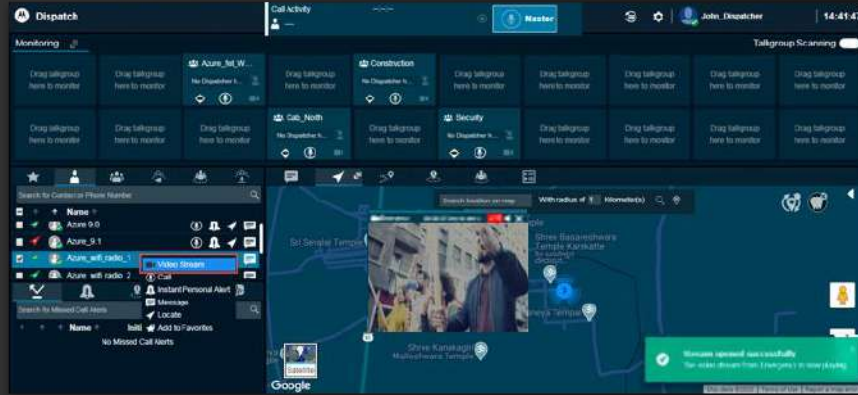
Dispatch

Call Activity

--:--

Master

John_Dispatcher

14:41:4

Monitoring

Talkgroup Scanning

Drag talkgroup here to monitor

Drag talkgroup here to monitor

Azure_fel_W...
No Dispatcher h...

Drag talkgroup here to monitor

Construction
No Dispatcher h...

Drag talkgroup here to monitor

Drag talkgroup here to monitor

Drag talkgroup here to monitor

Drag talkgroup here to monitor

Drag talkgroup here to monitor

Drag talkgroup here to monitor

Drag talkgroup here to monitor

Drag talkgroup here to monitor

Drag talkgroup here to monitor

Cab_North
No Dispatcher h...

Drag talkgroup here to monitor

Security
No Dispatcher h...

Drag talkgroup here to monitor

Drag talkgroup here to monitor

Drag talkgroup here to monitor

Drag talkgroup here to monitor

Drag talkgroup here to monitor

Search for Contact or Phone Number

Name

Azure 9.0

Azure_9.1

Azure_wifi_radio_1

Azure_wifi radio 2

Video Stream

Call

Instant Personal Alert

Message

Locate

Add to Favorites

Search for Missed Call Alerts

Name

Initi

No Missed Call Alerts

Search location on map

With radius of 1 kilometer(s)

Sri Senaka Temple

Shree Basaveshwara Temple Kankatte

Temple

Shree Kanakagiri Malleshwara Temple

Google

Stream opened successfully

The video stream from Emergency is now playing.